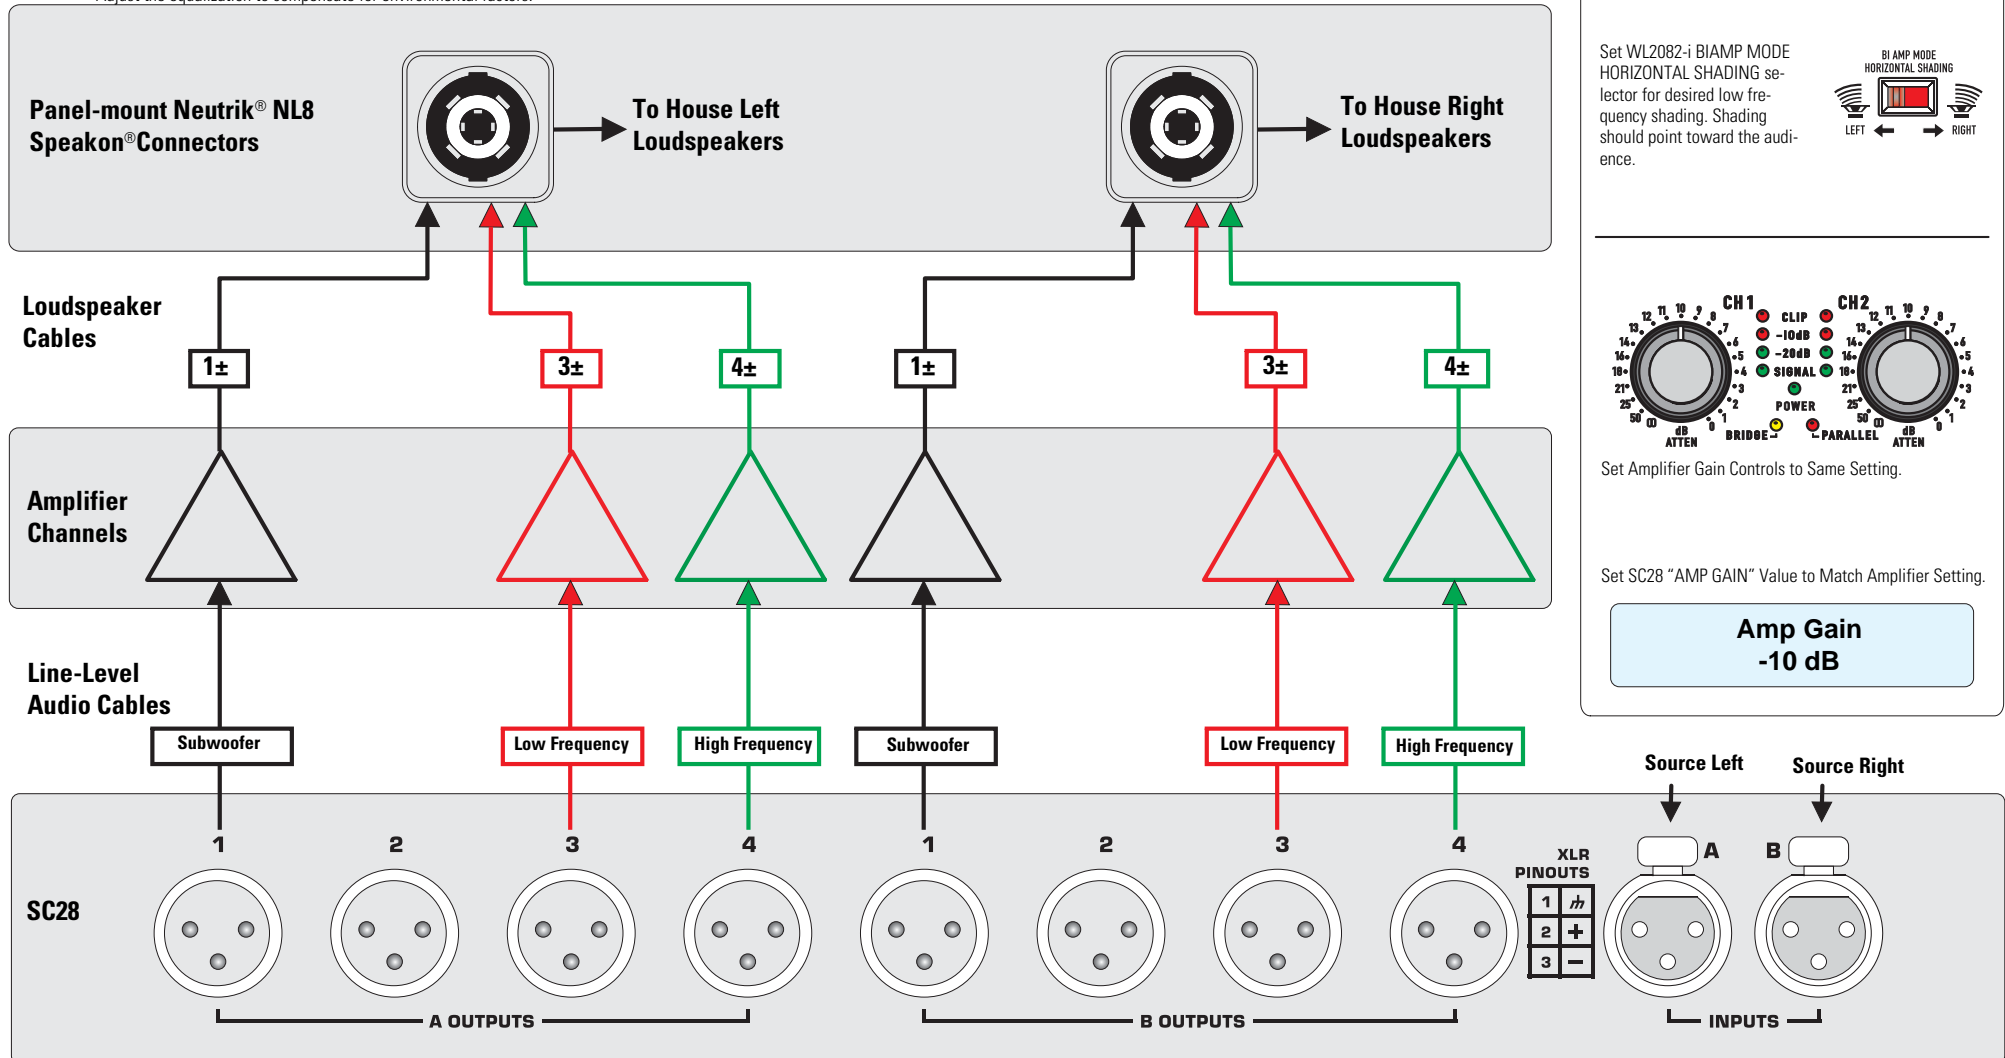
Panel-mount Neutrik® NL8 Speakon® Connectors

To House Left Loudspeakers

To House Right Loudspeakers

Set WL2082-i BIAMP MODE HORIZONTAL SHADING selector for desired low frequency shading. Shading should point toward the audience.

BI AMP MODE HORIZONTAL SHADING

LEFT

RIGHT

Loudspeaker Cables

1±

3±

4±

1±

3±

4±

CH 1

CH 2

CLIP

-10dB

-20dB

SIGNAL

POWER

BRIDGE

PARALLEL

dB ATTEN

dB ATTEN

Set Amplifier Gain Controls to Same Setting.

Amplifier Channels

Set SC28 “AMP GAIN” Value to Match Amplifier Setting.

Amp Gain -10 dB

Line-Level Audio Cables

Subwoofer

Low Frequency

High Frequency

Subwoofer

Low Frequency

High Frequency

Source Left

Source Right

SC28

1

2

3

4

1

2

3

4

XLR PINOUTS

| 1 | ⏚ |
|---|---|
| 2 | + |
| 3 | − |

A

B

A OUTPUTS

B OUTPUTS

INPUTS